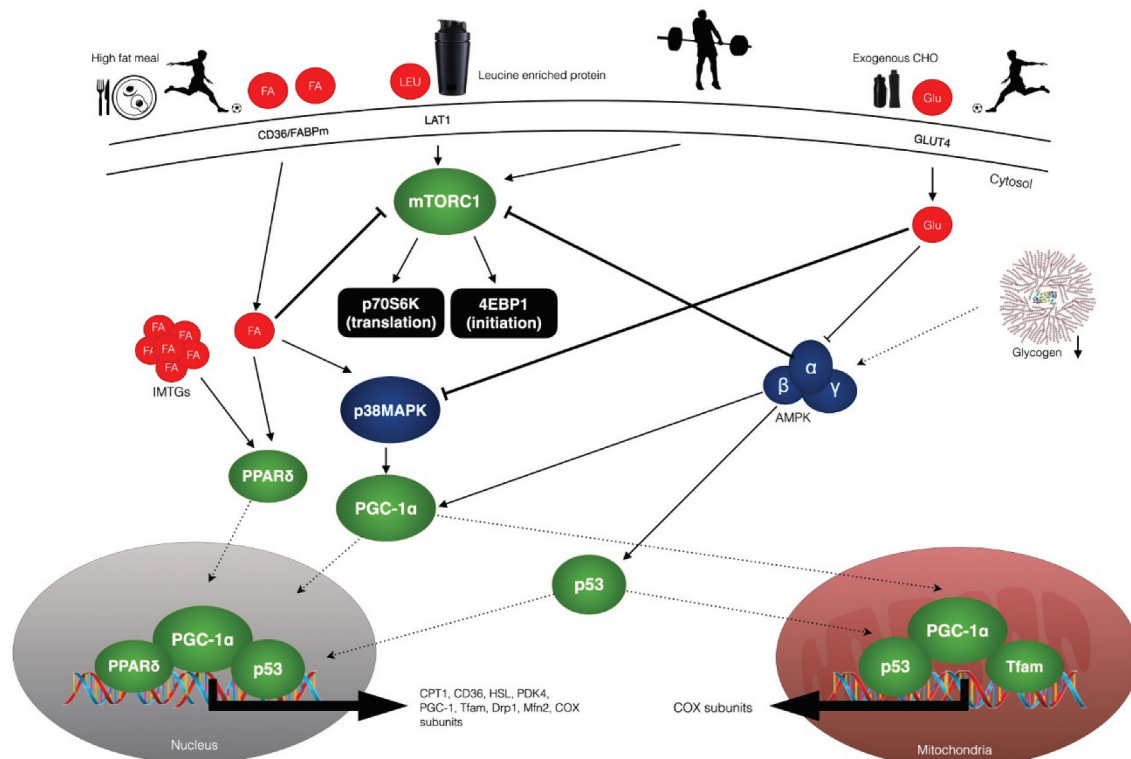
High fat meal
FA
FA
LEU
Leucine enriched protein
Exogenous CHO
Glu
CD36/FABPm
LAT1
GLUT4
Cytosol
mTORC1
Glu
p70S6K (translation)
4EBP1 (initiation)
FA
FA
FA
FA
FA
FA
FA
IMTGs
Glycogen
α
β
γ
AMPK
p38MAPK
PPARδ
PGC-1α
p53
PGC-1α
PPARδ
p53
PGC-1α
p53
Tfam
CPT1, CD36, HSL, PDK4, PGC-1, Tfam, Drp1, Mfn2, COX subunits
COX subunits
Nucleus
Mitochondria